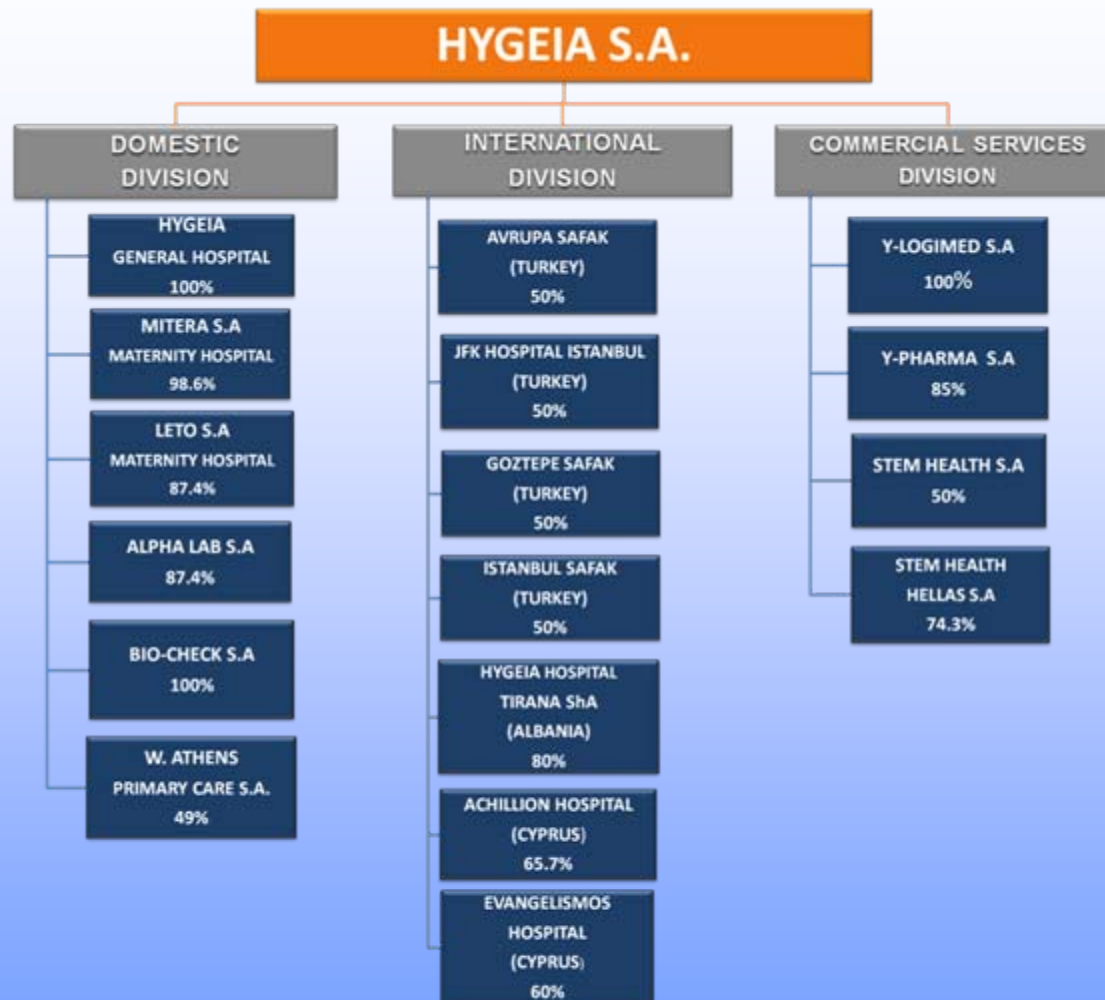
HYGEIA S.A.

DOMESTIC DIVISION

HYGEIA GENERAL HOSPITAL 100%

MITERA S.A MATERNITY HOSPITAL 98.6%

LETO S.A MATERNITY HOSPITAL 87.4%

ALPHA LAB S.A 87.4%

BIO-CHECK S.A 100%

W. ATHENS PRIMARY CARE S.A. 49%

INTERNATIONAL DIVISION

AVRUPA SAFAK (TURKEY) 50%

JFK HOSPITAL ISTANBUL (TURKEY) 50%

GOZTEPE SAFAK (TURKEY) 50%

ISTANBUL SAFAK (TURKEY) 50%

HYGEIA HOSPITAL TIRANA ShA (ALBANIA) 80%

ACHILLION HOSPITAL (CYPRUS) 65.7%

EVANGELISMOS HOSPITAL (CYPRUS) 60%

COMMERCIAL SERVICES DIVISION

Y-LOGIMED S.A 100%

Y-PHARMA S.A 85%

STEM HEALTH S.A 50%

STEM HEALTH HELLAS S.A 74.3%